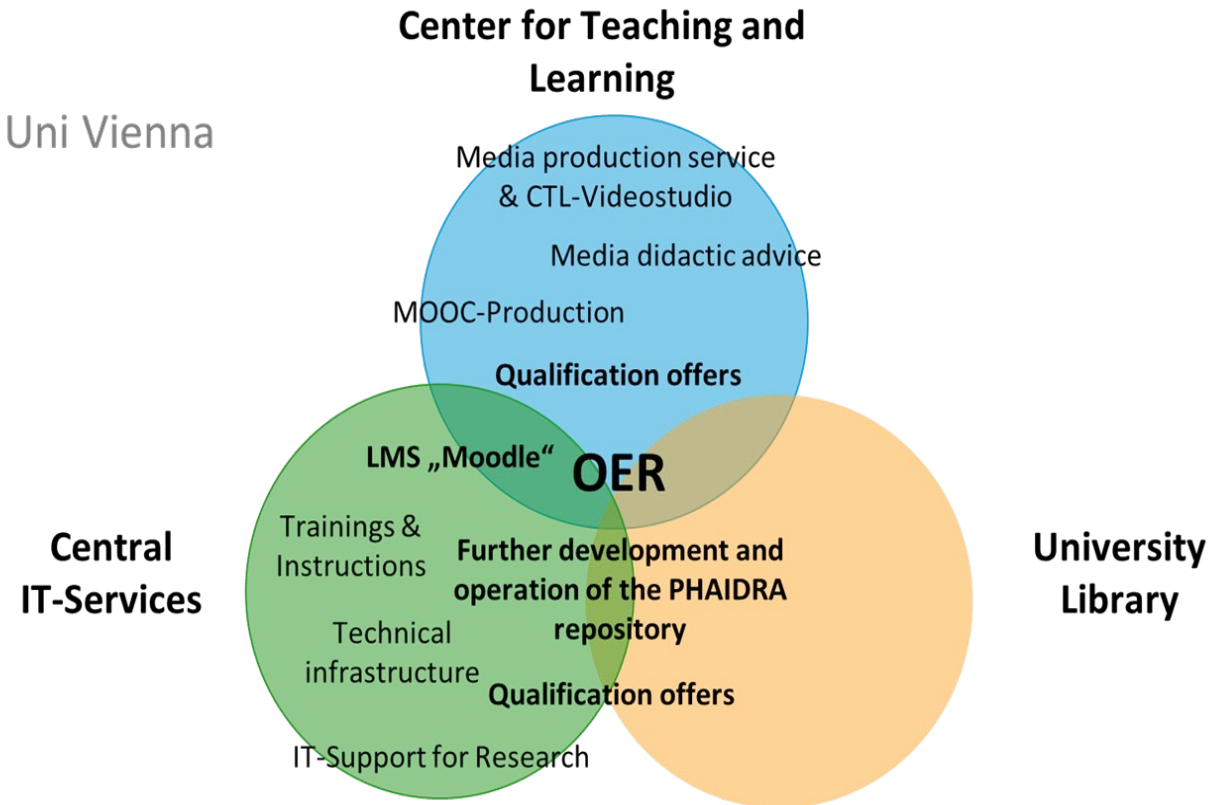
Center for Teaching and Learning

Uni Vienna

Media production service & CTL-Videostudio

Media didactic advice

MOOC-Production

Qualification offers

LMS „Moodle“

OER

Central IT-Services

Trainings & Instructions

Technical infrastructure

IT-Support for Research

Further development and operation of the PHAIDRA repository

Qualification offers

University Library